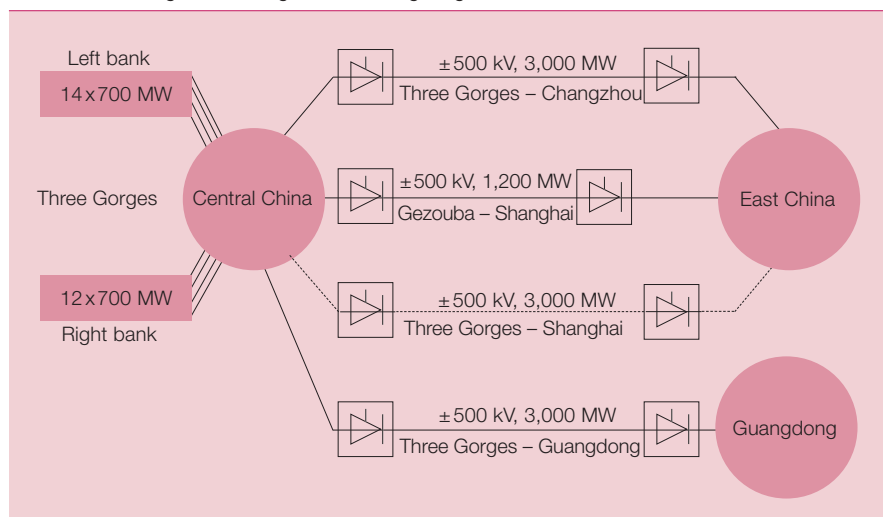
Left bank

14x700 MW

Three Gorges

12x700 MW

Right bank

Central China

±500 kV, 3,000 MW
Three Gorges – Changzhou

±500 kV, 1,200 MW
Gezouba – Shanghai

±500 kV, 3,000 MW
Three Gorges – Shanghai

±500 kV, 3,000 MW
Three Gorges – Guangdong

East China

Guangdong